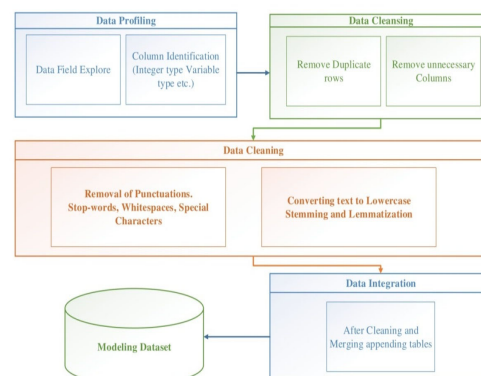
Data Profiling

Data Field Explore

Column Identification (Integer type Variable type etc.)

Data Cleansing

Remove Duplicate rows

Remove unnecessary Columns

Data Cleaning

Removal of Punctuations. Stop-words, Whitespaces, Special Characters

Converting text to Lowercase Stemming and Lemmatization

Data Integration

After Cleaning and Merging appending tables

Modeling Dataset